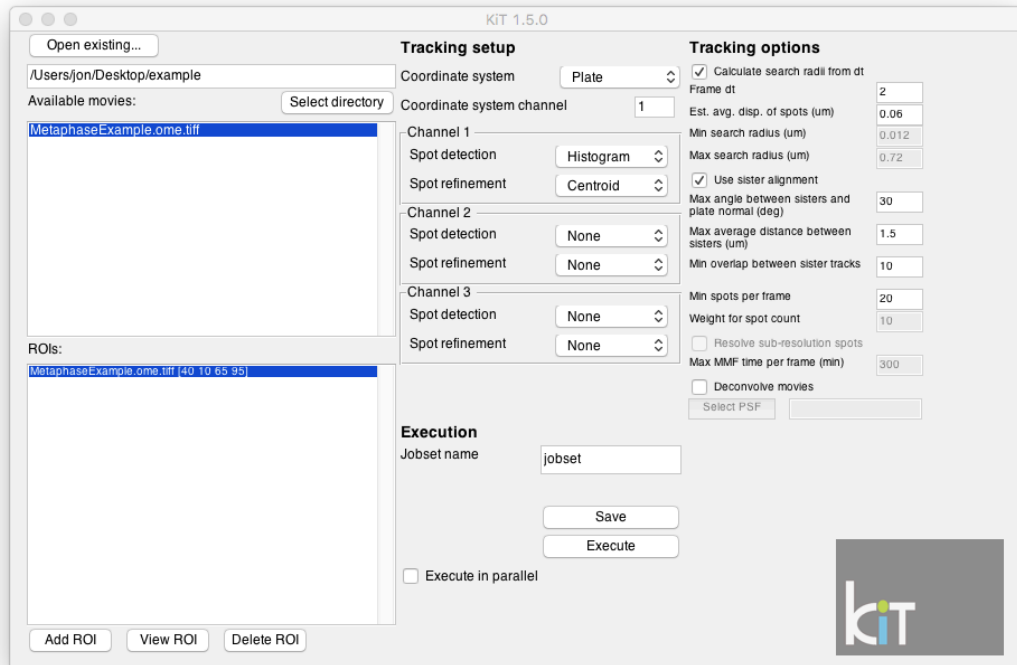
KiT 1.5.0

Open existing...

/Users/jon/Desktop/example

Available movies:

Select directory

MetaphaseExample.ome.tiff

ROIs:

MetaphaseExample.ome.tiff [40 10 65 95]

Add ROI

View ROI

Delete ROI

Tracking setup

Coordinate system

Plate

Coordinate system channel

1

Channel 1

Spot detection

Histogram

Spot refinement

Centroid

Channel 2

Spot detection

None

Spot refinement

None

Channel 3

Spot detection

None

Spot refinement

None

Execution

Jobset name

jobset

Save

Execute

Execute in parallel

Tracking options

Calculate search radii from dt

Frame dt

2

Est. avg. disp. of spots (um)

0.06

Min search radius (um)

0.012

Max search radius (um)

0.72

Use sister alignment

Max angle between sisters and plate normal (deg)

30

Max average distance between sisters (um)

1.5

Min overlap between sister tracks

10

Min spots per frame

20

Weight for spot count

10

Resolve sub-resolution spots

Max MMF time per frame (min)

300

Deconvolve movies

Select PSF

KiT